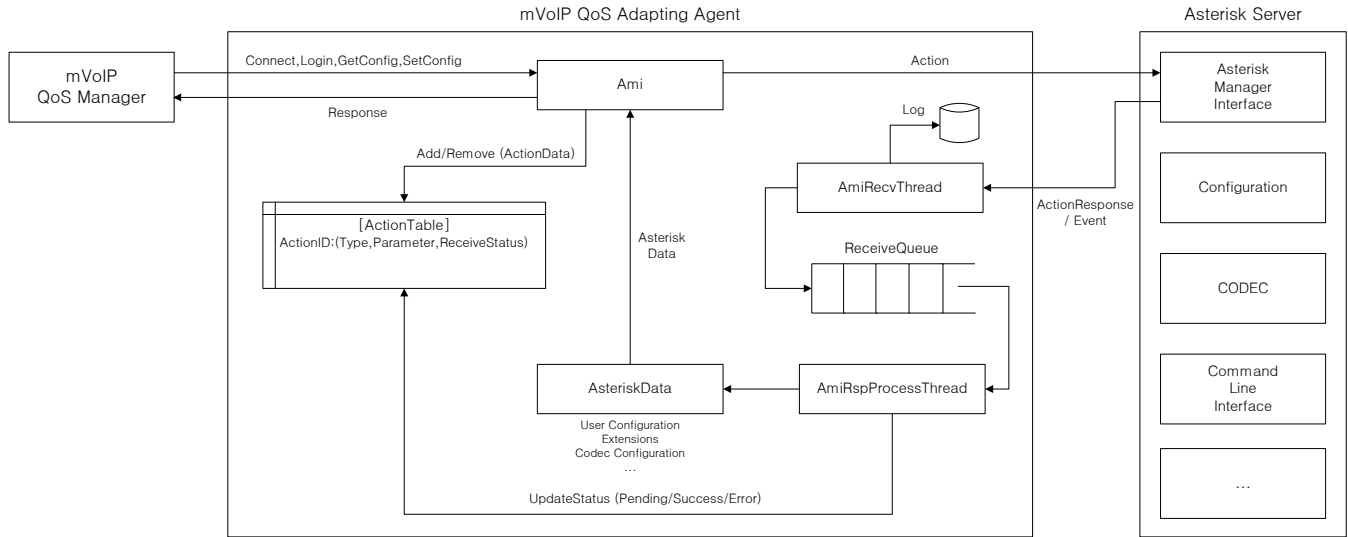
mVoIP QoS Adapting Agent

Asterisk Server

mVoIP QoS Manager

Connect,Login,GetConfig,SetConfig

Response

Ami

Action

Asterisk Manager Interface

Log

Add/Remove (ActionData)

AmiRecvThread

Configuration

[ActionTable]
ActionID:(Type,Parameter,ReceiveStatus)

Asterisk Data

ActionResponse / Event

ReceiveQueue

CODEC

AsteriskData

AmiRspProcessThread

Command Line Interface

User Configuration
Extensions
Codec Configuration
...

UpdateStatus (Pending/Success/Error)

...